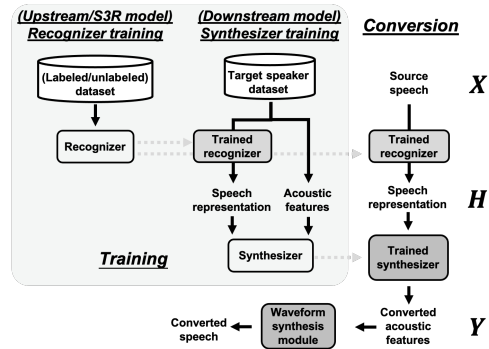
(Upstream/S3R model)
Recognizer training

(Downstream model)
Synthesizer training

Conversion

(Labeled/unlabeled) dataset

Target speaker dataset

Source speech

$X$

Recognizer

Trained recognizer

Trained recognizer

Speech representation

Acoustic features

Speech representation

$H$

Training

Synthesizer

Trained synthesizer

Converted speech

Waveform synthesis module

Converted acoustic features

$Y$